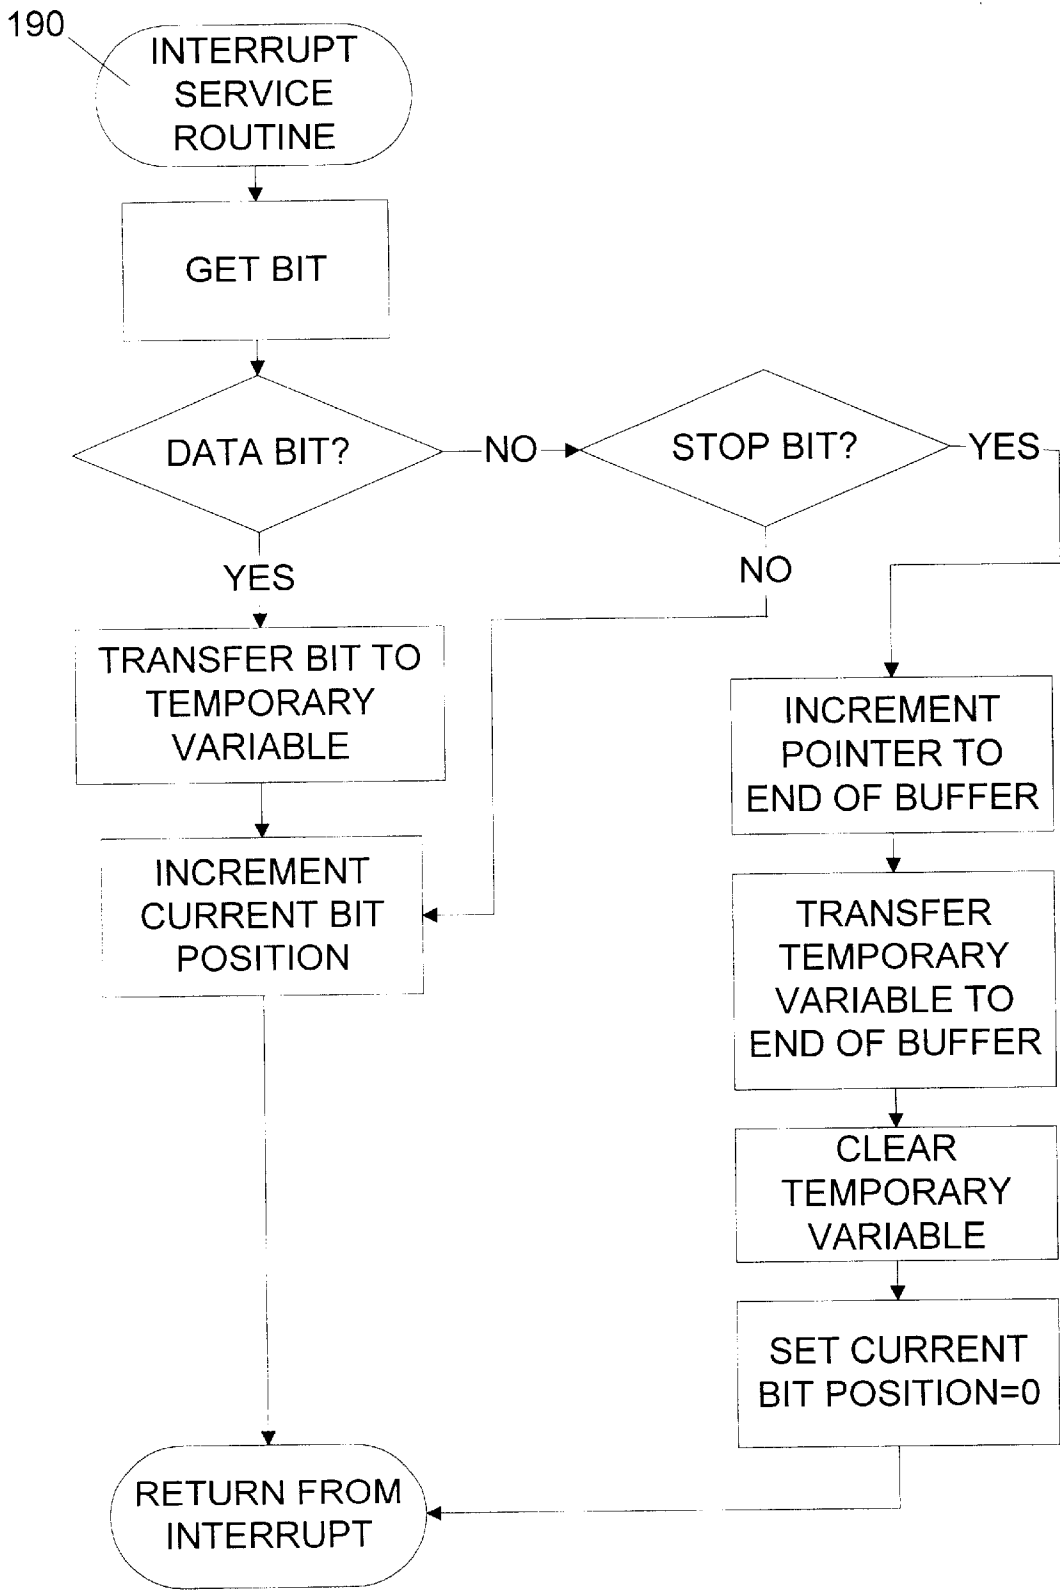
190

INTERRUPT SERVICE ROUTINE

GET BIT

DATA BIT?

NO

STOP BIT?

YES

YES

NO

TRANSFER BIT TO TEMPORARY VARIABLE

INCREMENT POINTER TO END OF BUFFER

INCREMENT CURRENT BIT POSITION

TRANSFER TEMPORARY VARIABLE TO END OF BUFFER

CLEAR TEMPORARY VARIABLE

SET CURRENT BIT POSITION=0

RETURN FROM INTERRUPT